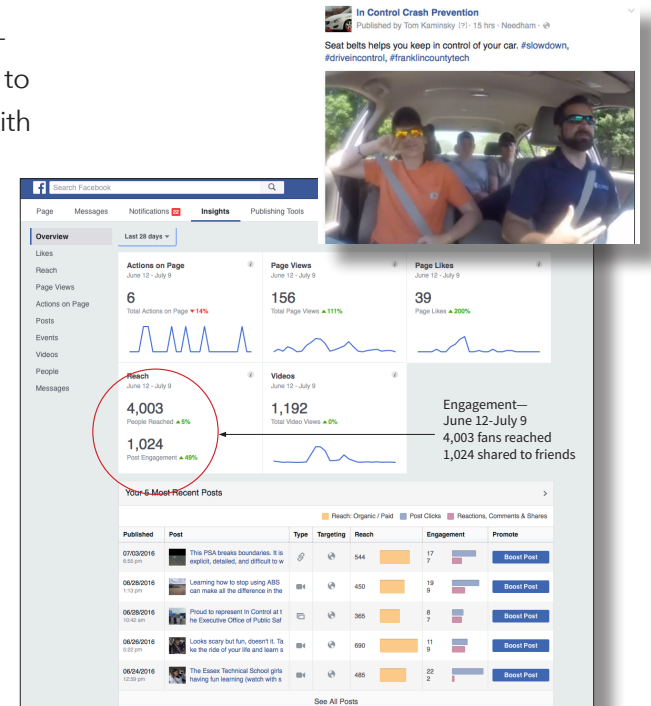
-
to
ith

In Control Crash Prevention
Published by Tom Kaminsky [?] · 15 hrs · Needham ·

Seat belts helps you keep in control of your car. #slowdown, #driveincontrol, #franklincountytech

Search Facebook

Page Messages Notifications 22 Insights Publishing Tools

Overview
Likes
Reach
Page Views
Actions on Page
Posts
Events
Videos
People
Messages

Last 28 days

Actions on Page
June 12 - July 9
6
Total Actions on Page ▼14%

Page Views
June 12 - July 9
156
Total Page Views ▲111%

Page Likes
June 12 - July 9
39
Page Likes ▲200%

Reach
June 12 - July 9
4,003
People Reached ▲5%
1,024
Post Engagement ▲49%

Videos
June 12 - July 9
1,192
Total Video Views ▲0%

Engagement—
June 12-July 9
4,003 fans reached
1,024 shared to friends

Your 5 Most Recent Posts

Reach: Organic / Paid Post Clicks Reactions, Comments & Shares

| Published | Post | Type | Targeting | Reach | | Engagement | Promote |
|---|---|---|---|---|---|---|---|
| 07/03/2016 6:55 pm | This PSA breaks boundaries. It is explicit, detailed, and difficult to w | | | 544 | | 17 7 | Boost Post |
| 06/28/2016 1:13 pm | Learning how to stop using ABS can make all the difference in the | | | 450 | | 19 9 | Boost Post |
| 06/28/2016 10:42 am | Proud to represent In Control at t he Executive Office of Public Saf | | | 365 | | 8 7 | Boost Post |
| 06/26/2016 2:22 pm | Looks scary but fun, doesn't it. Ta ke the ride of your life and learn s | | | 690 | | 11 9 | Boost Post |
| 06/24/2016 12:59 pm | The Essex Technical School girls having fun learning (watch with s | | | 485 | | 22 2 | Boost Post |

See All Posts